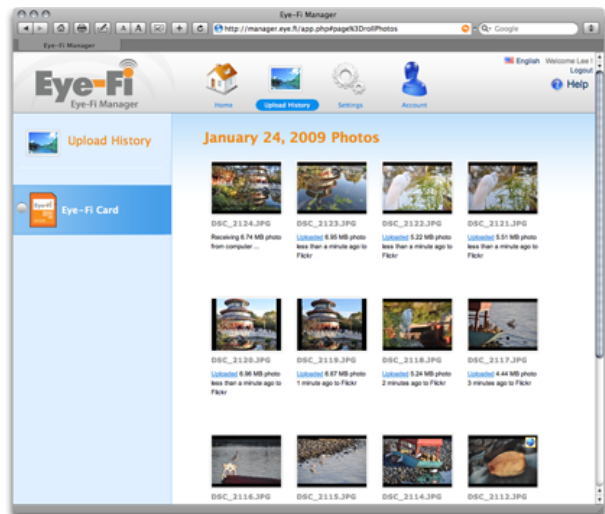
Eye-Fi Manager

http://manager.eye.fi/app.php#page%3DrollPhotos

Google

Eye-Fi Manager

Eye-Fi
Eye-Fi Manager

Home
Upload History
Settings
Account

English Welcome Lee !
Logout
Help

Upload History

Eye-Fi Card

January 24, 2009 Photos

DSC_2124.JPG
Receiving 6.74 MB photo from computer ...

DSC_2123.JPG
Uploaded 6.95 MB photo less than a minute ago to Flickr

DSC_2122.JPG
Uploaded 5.22 MB photo less than a minute ago to Flickr

DSC_2121.JPG
Uploaded 5.51 MB photo less than a minute ago to Flickr

DSC_2120.JPG
Uploaded 6.96 MB photo less than a minute ago to Flickr

DSC_2119.JPG
Uploaded 6.87 MB photo 1 minute ago to Flickr

DSC_2118.JPG
Uploaded 5.24 MB photo 2 minutes ago to Flickr

DSC_2117.JPG
Uploaded 4.44 MB photo 3 minutes ago to Flickr

DSC_2116.JPG

DSC_2115.JPG

DSC_2114.JPG

DSC_2112.JPG